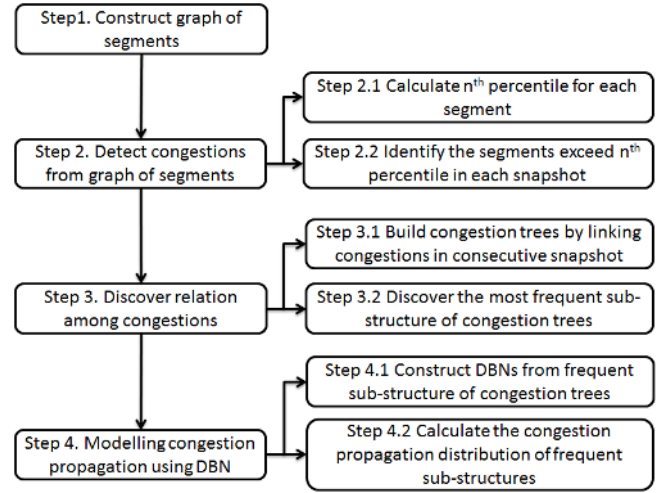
Step1. Construct graph of segments

Step 2.1 Calculate n$^{th}$ percentile for each segment

Step 2. Detect congestions from graph of segments

Step 2.2 Identify the segments exceed n$^{th}$ percentile in each snapshot

Step 3.1 Build congestion trees by linking congestions in consecutive snapshot

Step 3. Discover relation among congestions

Step 3.2 Discover the most frequent substructure of congestion trees

Step 4.1 Construct DBNs from frequent sub-structure of congestion trees

Step 4. Modelling congestion propagation using DBN

Step 4.2 Calculate the congestion propagation distribution of frequent sub-structures